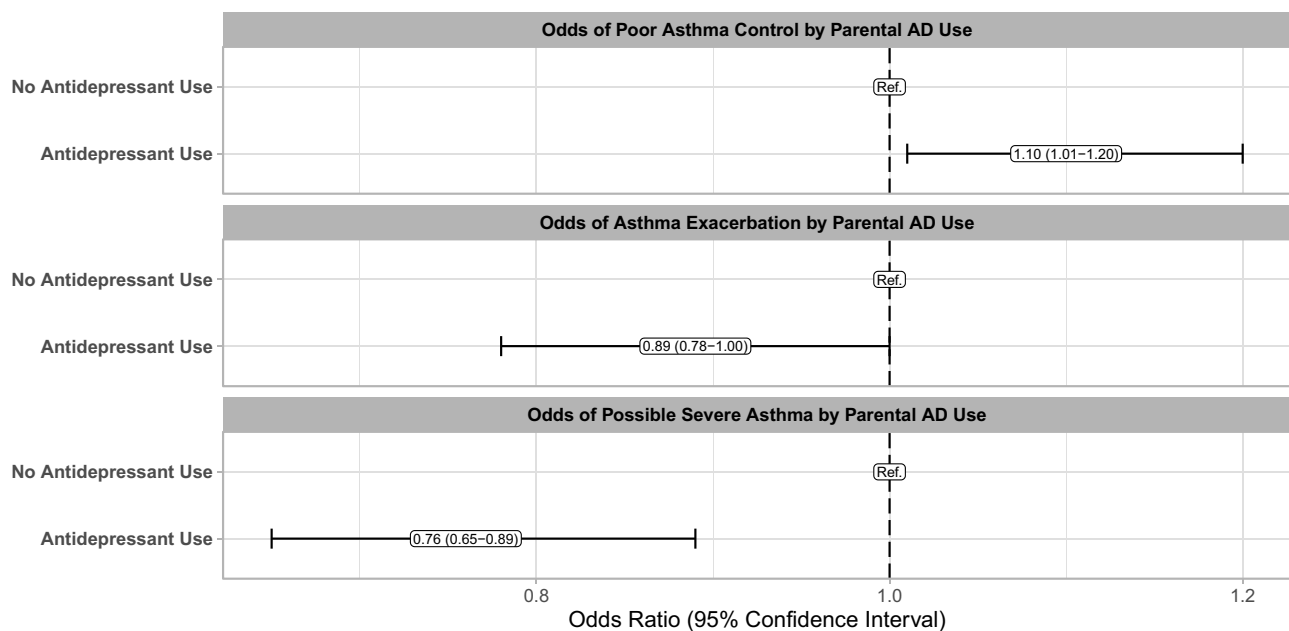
Odds of Poor Asthma Control by Parental AD Use

No Antidepressant Use
Ref.

Antidepressant Use
1.10 (1.01−1.20)

Odds of Asthma Exacerbation by Parental AD Use

No Antidepressant Use
Ref.

Antidepressant Use
0.89 (0.78−1.00)

Odds of Possible Severe Asthma by Parental AD Use

No Antidepressant Use
Ref.

Antidepressant Use
0.76 (0.65−0.89)

0.8
1.0
1.2

Odds Ratio (95% Confidence Interval)